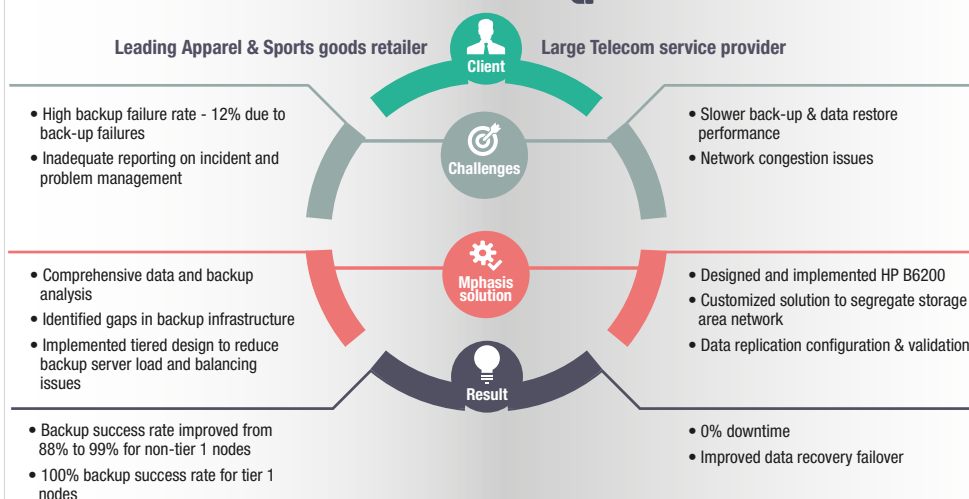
Leading Apparel & Sports goods retailer

Client

Large Telecom service provider

• High backup failure rate - 12% due to back-up failures
• Inadequate reporting on incident and problem management

Challenges

• Slower back-up & data restore performance
• Network congestion issues

• Comprehensive data and backup analysis
• Identified gaps in backup infrastructure
• Implemented tiered design to reduce backup server load and balancing issues

Mphasis solution

• Designed and implemented HP B6200
• Customized solution to segregate storage area network
• Data replication configuration & validation

Result

• Backup success rate improved from 88% to 99% for non-tier 1 nodes
• 100% backup success rate for tier 1 nodes

• 0% downtime
• Improved data recovery failover